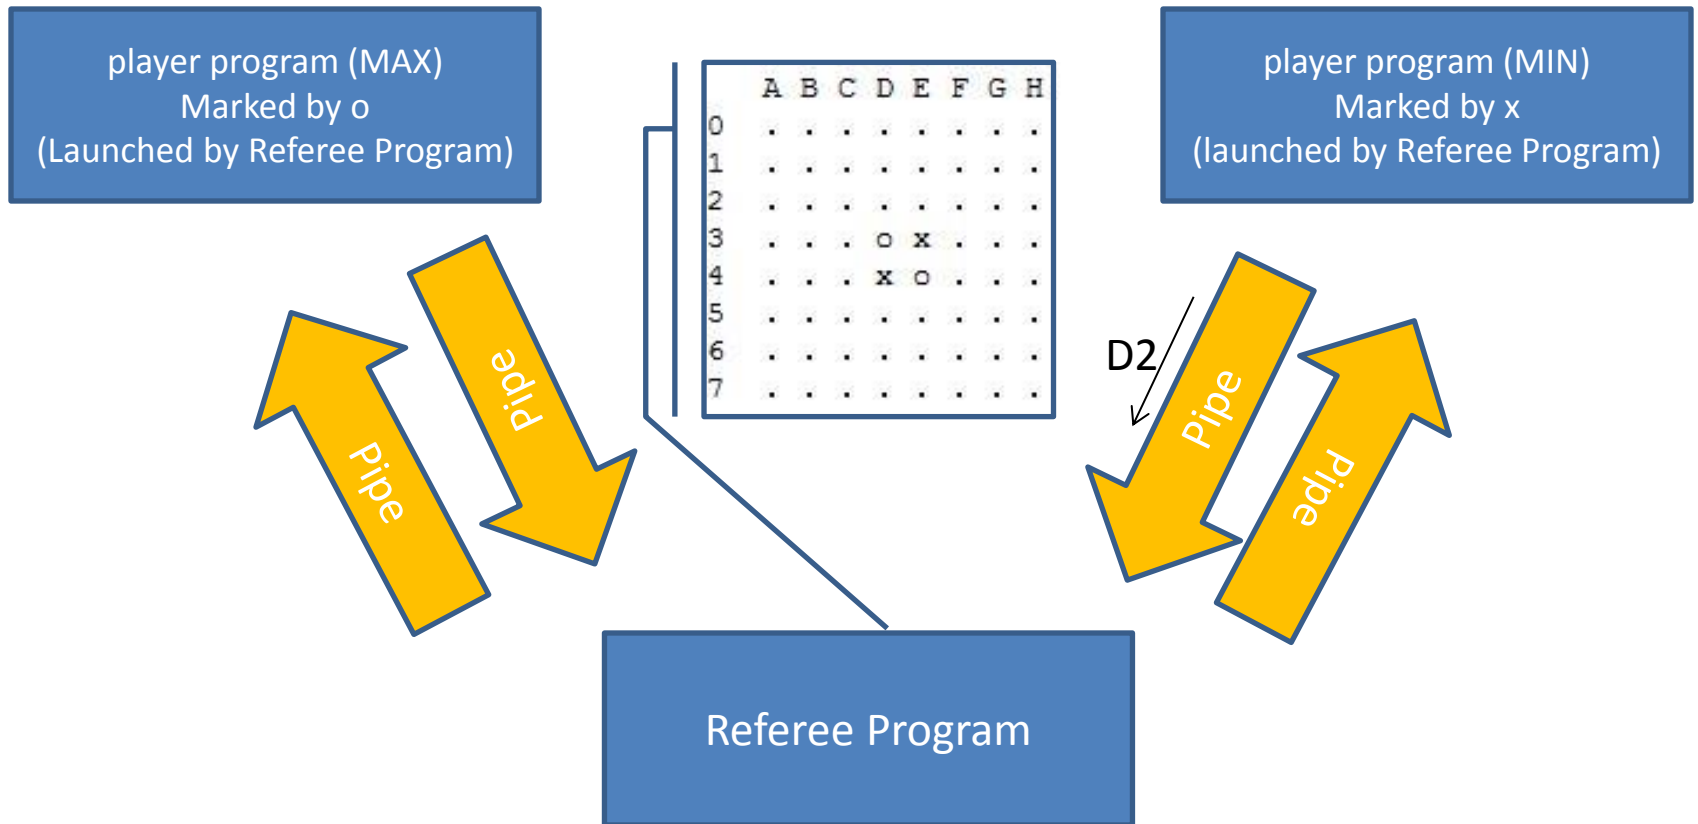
player program (MAX)
Marked by o
(Launched by Referee Program)

|   | A | B | C | D | E | F | G | H |
|---|---|---|---|---|---|---|---|---|
| 0 | . | . | . | . | . | . | . | . |
| 1 | . | . | . | . | . | . | . | . |
| 2 | . | . | . | . | . | . | . | . |
| 3 | . | . | . | o | x | . | . | . |
| 4 | . | . | . | x | o | . | . | . |
| 5 | . | . | . | . | . | . | . | . |
| 6 | . | . | . | . | . | . | . | . |
| 7 | . | . | . | . | . | . | . | . |

player program (MIN)
Marked by x
(launched by Referee Program)

Pipe

Pipe

D2

Pipe

Pipe

Referee Program